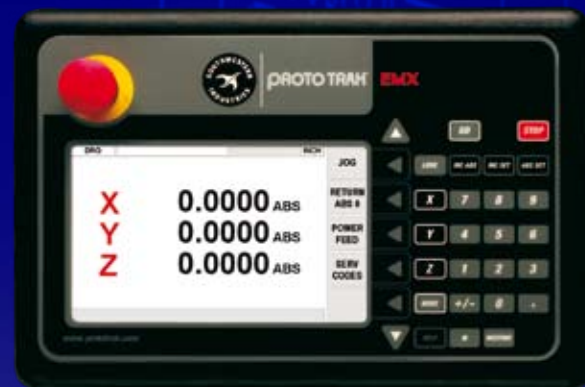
SOUTHWESTERN INDUSTRIES
PROTO TRAK EMX

DRO
INCH

X 0.0000 ABS
Y 0.0000 ABS
Z 0.0000 ABS

JOG
RETURN ABS 0
POWER FEED
SERV CODES

GO
STOP
LOOK
INC ABS
INC SET
ABS SET
X
7
8
9
Y
4
5
6
Z
1
2
3
MODE
+/-
0
.
RSTR
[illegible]
RESTORE

www.prototrak.com